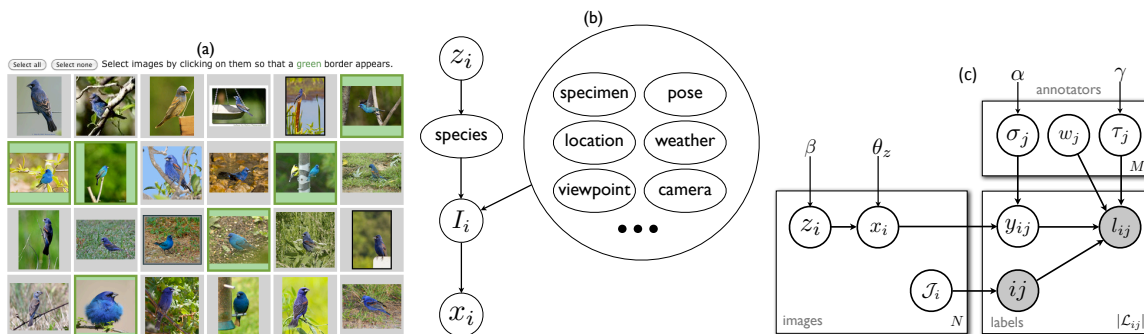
(a)

Select all Select none Select images by clicking on them so that a green border appears.

(b)

$z_i$

species

$I_i$

$x_i$

specimen

pose

location

weather

viewpoint

camera

•••

(c)

$\alpha$

$\gamma$

annotators

$\sigma_j$

$w_j$

$\tau_j$

$M$

$\beta$

$\theta_z$

$z_i$

$x_i$

$y_{ij}$

$l_{ij}$

$\mathcal{J}_i$

$ij$

images

$N$

labels

$|\mathcal{L}_{ij}|$